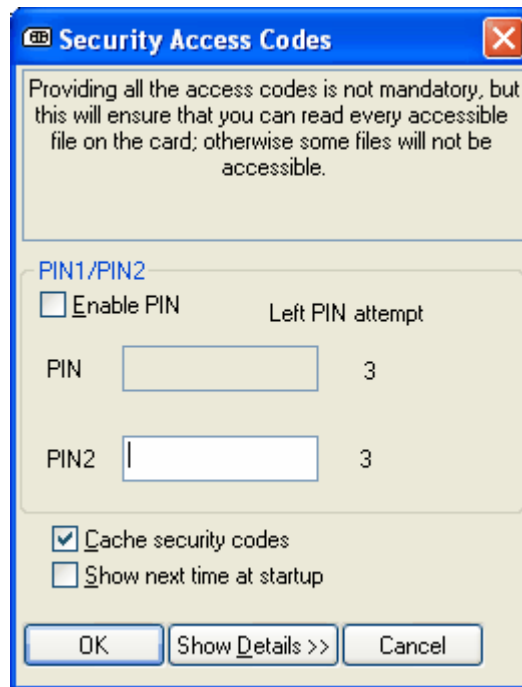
Security Access Codes

Providing all the access codes is not mandatory, but this will ensure that you can read every accessible file on the card; otherwise some files will not be accessible.

PIN1/PIN2

Enable PIN

Left PIN attempt

PIN

3

PIN2

3

Cache security codes

Show next time at startup

OK

Show Details >>

Cancel